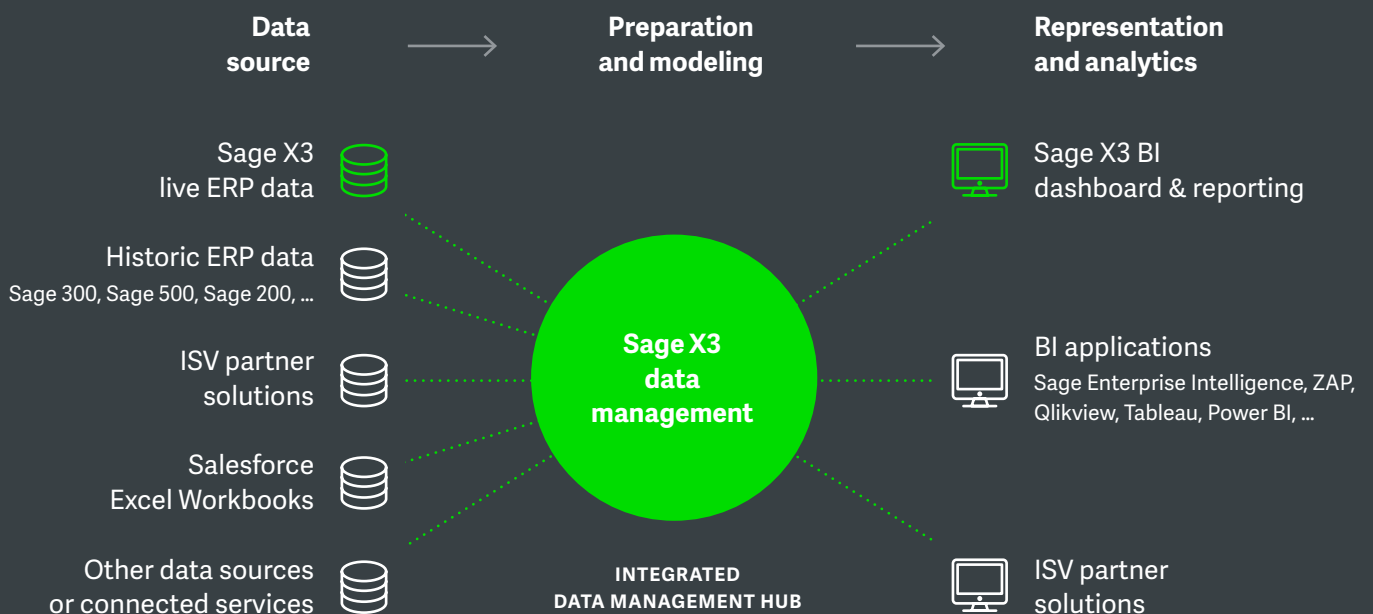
Data source

Preparation and modeling

Representation and analytics

Sage X3 live ERP data

Historic ERP data
Sage 300, Sage 500, Sage 200, ...

ISV partner solutions

Salesforce Excel Workbooks

Other data sources or connected services

Sage X3 data management

INTEGRATED DATA MANAGEMENT HUB

Sage X3 BI dashboard & reporting

BI applications
Sage Enterprise Intelligence, ZAP, Qlikview, Tableau, Power BI, ...

ISV partner solutions